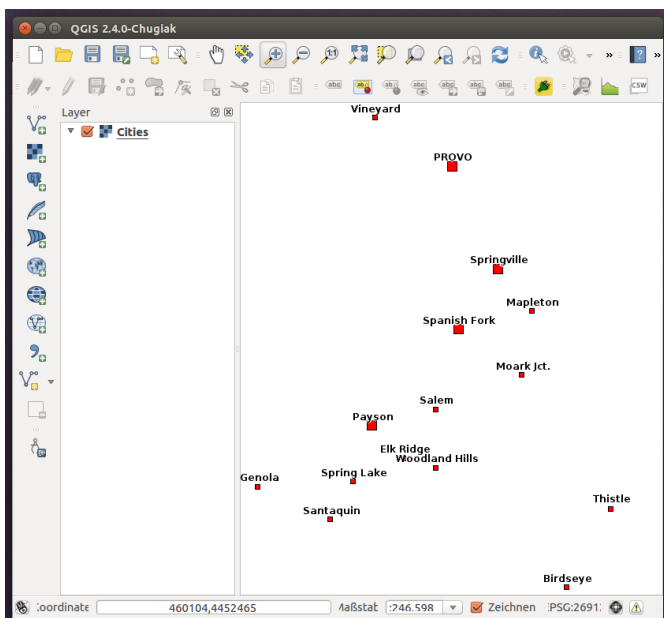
QGIS 2.4.0-Chugiak

Layer

Cities

Vineyard
PROVO
Springville
Mapleton
Spanish Fork
Moark Jct.
Salem
Payson
Elk Ridge
Woodland Hills
Genola
Spring Lake
Thistle
Santaquin
Birdseye

Coordinate 460104,4452465 Maßstab :246.598 Zeichnen PSG:2691